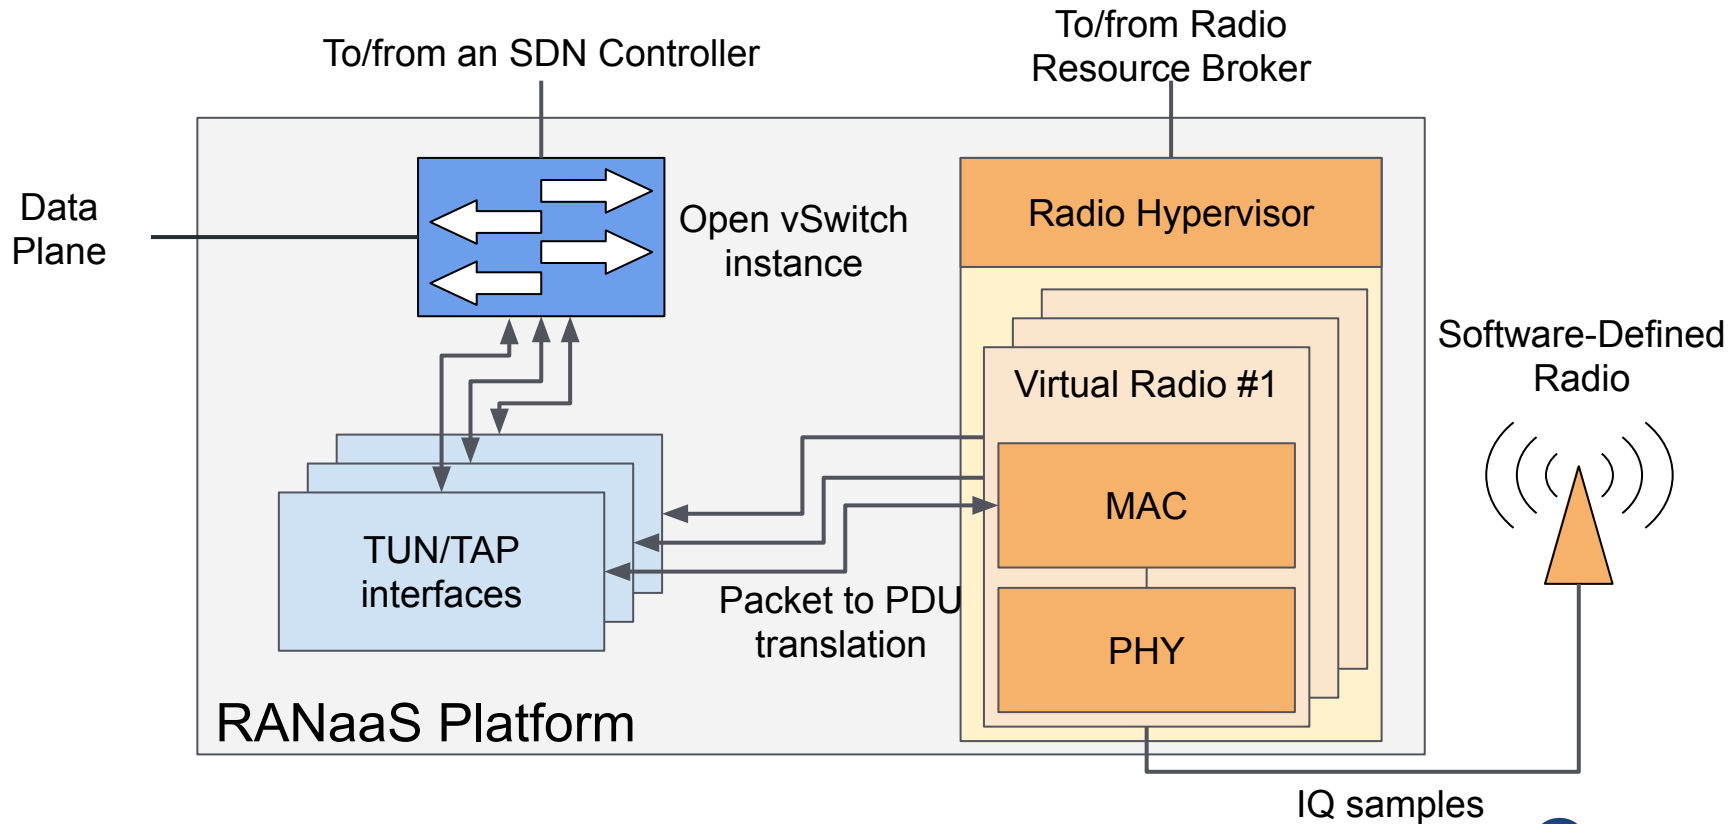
To/from an SDN Controller

To/from Radio Resource Broker

Data Plane

Open vSwitch instance

Radio Hypervisor

Virtual Radio #1

MAC

PHY

Software-Defined Radio

TUN/TAP interfaces

Packet to PDU translation

RANaaS Platform

IQ samples